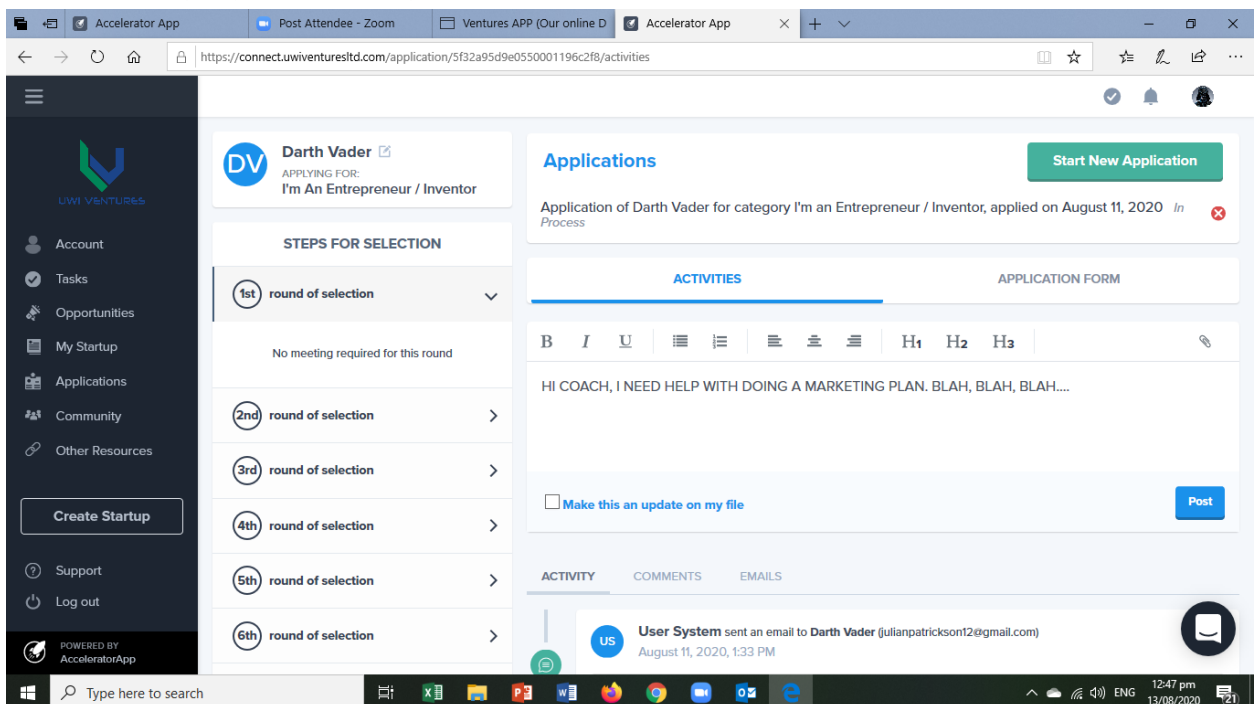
Accelerator App | Post Attendee - Zoom | Ventures APP (Our online D | Accelerator App

https://connect.uwiventuresltd.com/application/5f32a95d9e0550001196c2f8/activities

UWI VENTURES

Account
Tasks
Opportunities
My Startup
Applications
Community
Other Resources

Create Startup

Support
Log out

POWERED BY
AcceleratorApp

DV
Darth Vader
APPLYING FOR:
I'm An Entrepreneur / Inventor

STEPS FOR SELECTION

1st round of selection
No meeting required for this round
2nd round of selection
3rd round of selection
4th round of selection
5th round of selection
6th round of selection

Applications
Start New Application

Application of Darth Vader for category I'm an Entrepreneur / Inventor, applied on August 11, 2020 In Process

ACTIVITIES
APPLICATION FORM

B I U H1 H2 H3

HI COACH, I NEED HELP WITH DOING A MARKETING PLAN. BLAH, BLAH, BLAH....

Make this an update on my file
Post

ACTIVITY COMMENTS EMAILS

US
User System sent an email to Darth Vader (julianpatrickson12@gmail.com)
August 11, 2020, 1:33 PM

Type here to search
ENG 12:47 pm 13/08/2020 21